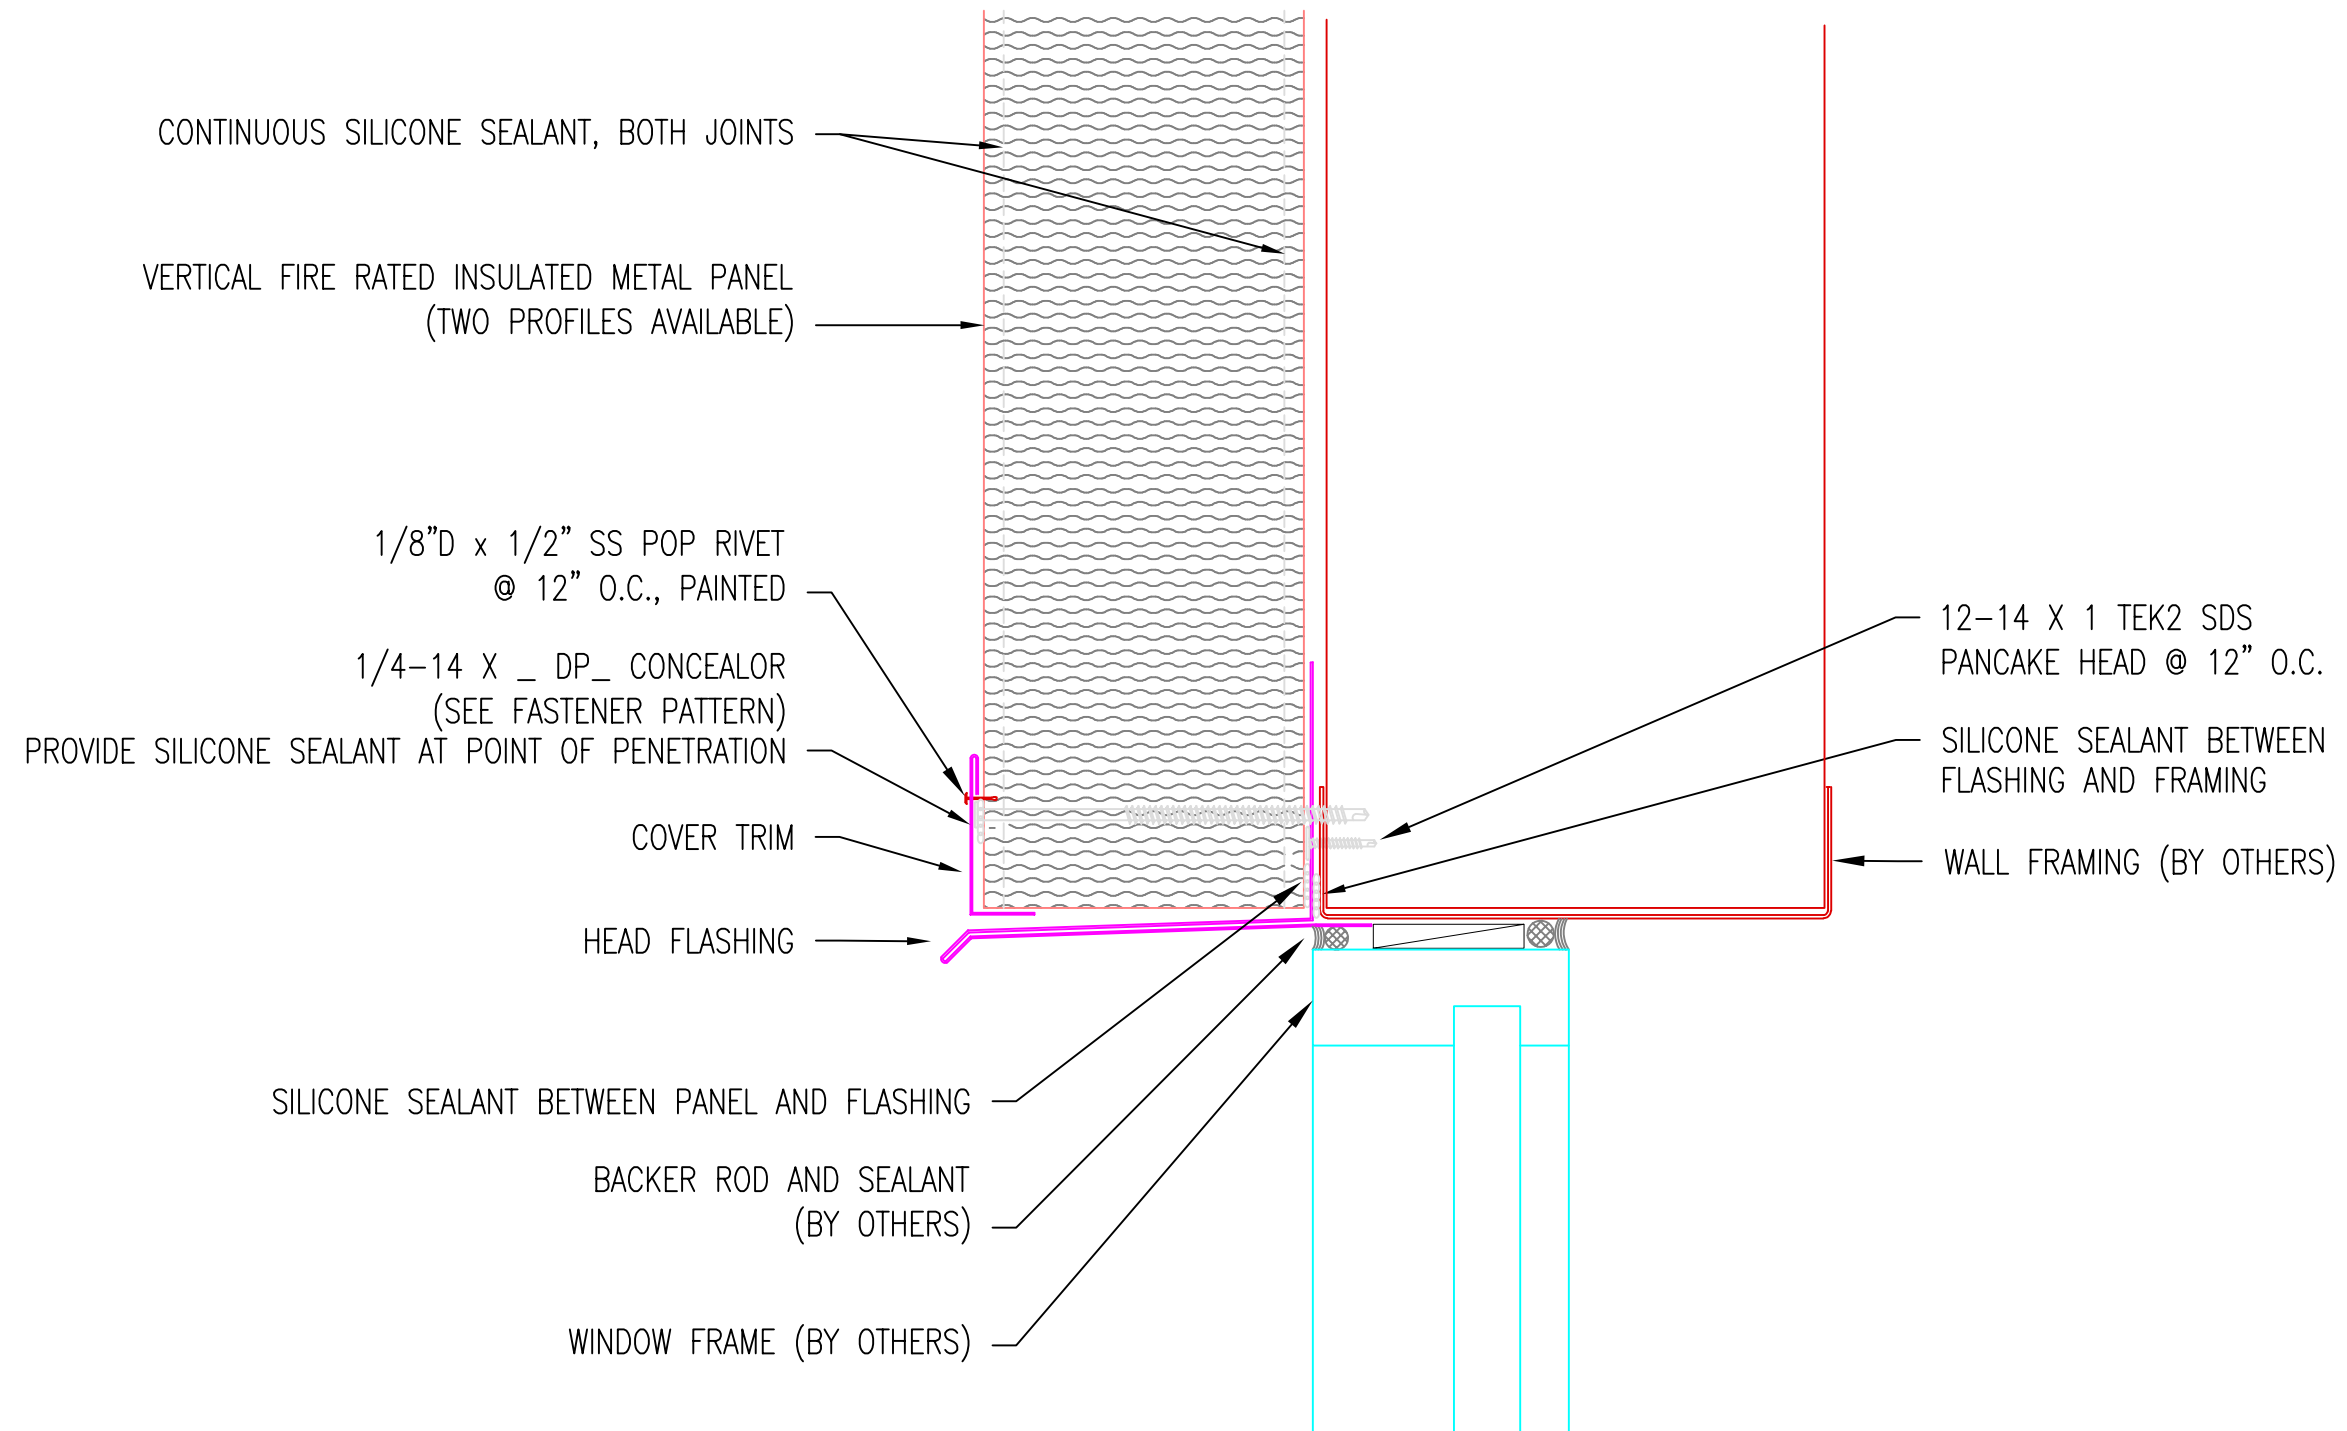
CONTINUOUS SILICONE SEALANT, BOTH JOINTS

VERTICAL FIRE RATED INSULATED METAL PANEL (TWO PROFILES AVAILABLE)

1/8"D x 1/2" SS POP RIVET @ 12" O.C., PAINTED

1/4–14 X _ DP_ CONCEALOR (SEE FASTENER PATTERN) PROVIDE SILICONE SEALANT AT POINT OF PENETRATION

COVER TRIM

HEAD FLASHING

SILICONE SEALANT BETWEEN PANEL AND FLASHING

BACKER ROD AND SEALANT (BY OTHERS)

WINDOW FRAME (BY OTHERS)

12–14 X 1 TEK2 SDS PANCAKE HEAD @ 12" O.C.

SILICONE SEALANT BETWEEN FLASHING AND FRAMING

WALL FRAMING (BY OTHERS)